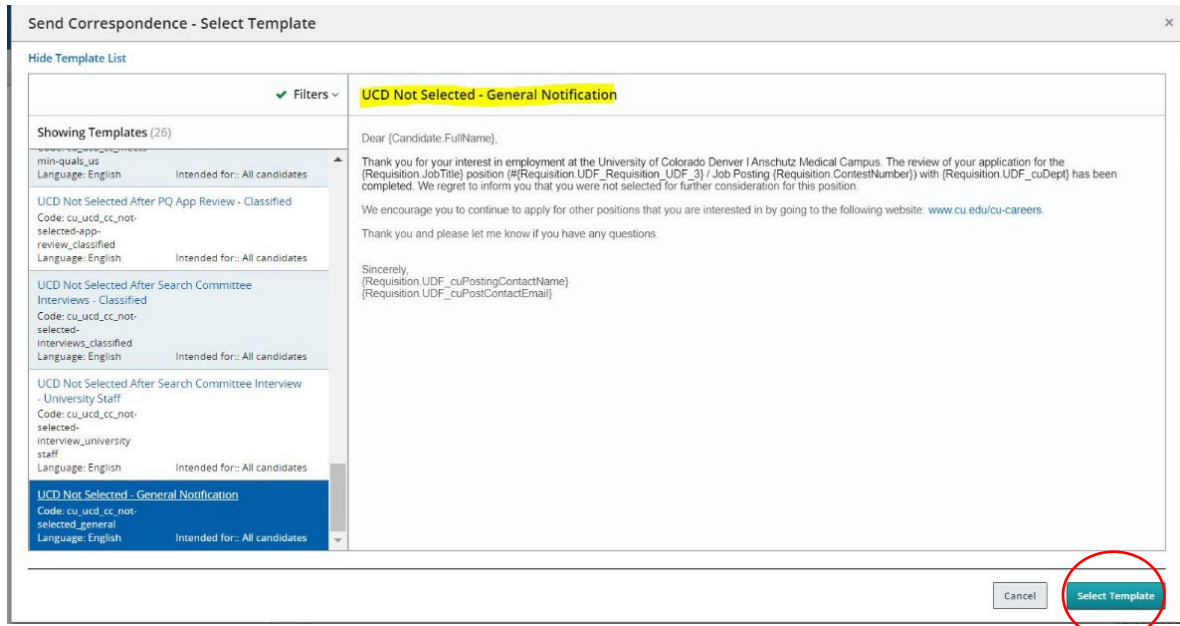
Send Correspondence - Select Template

×

Hide Template List

✔ Filters

Showing Templates (26)

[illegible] min-quals_us
Language: English Intended for:: All candidates

UCD Not Selected After PQ App Review - Classified
Code: cu_ucd_cc_not-selected-app-review_classified
Language: English Intended for:: All candidates

UCD Not Selected After Search Committee Interviews - Classified
Code: cu_ucd_cc_not-selected-interviews_classified
Language: English Intended for:: All candidates

UCD Not Selected After Search Committee Interview - University Staff
Code: cu_ucd_cc_not-selected-interview_university staff
Language: English Intended for:: All candidates

UCD Not Selected - General Notification
Code: cu_ucd_cc_not-selected_general
Language: English Intended for:: All candidates

UCD Not Selected - General Notification

Dear {Candidate.FullName},

Thank you for your interest in employment at the University of Colorado Denver I Anschutz Medical Campus. The review of your application for the {Requisition.JobTitle} position (#{Requisition.UDF_Requisition_UDF_3} / Job Posting {Requisition.ContestNumber}) with {Requisition.UDF_cuDept} has been completed. We regret to inform you that you were not selected for further consideration for this position.

We encourage you to continue to apply for other positions that you are interested in by going to the following website: www.cu.edu/cu-careers.

Thank you and please let me know if you have any questions.

Sincerely,
{Requisition.UDF_cuPostingContactName}
{Requisition.UDF_cuPostContactEmail}

Cancel

Select Template